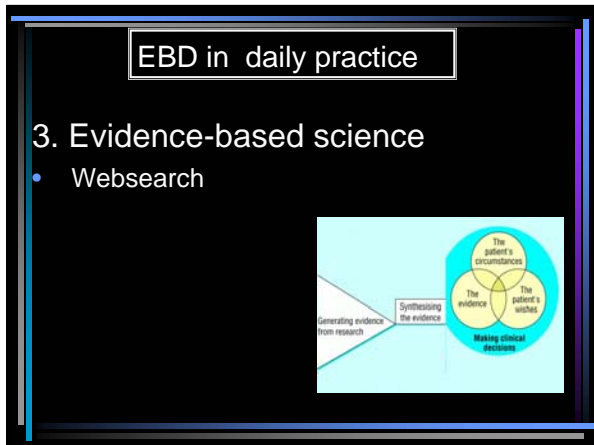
EBD in daily practice

3. Evidence-based science

• Websearch

Generating evidence from research

Synthesising the evidence

The patient's circumstances

The evidence

The patient's wishes

Making clinical decisions